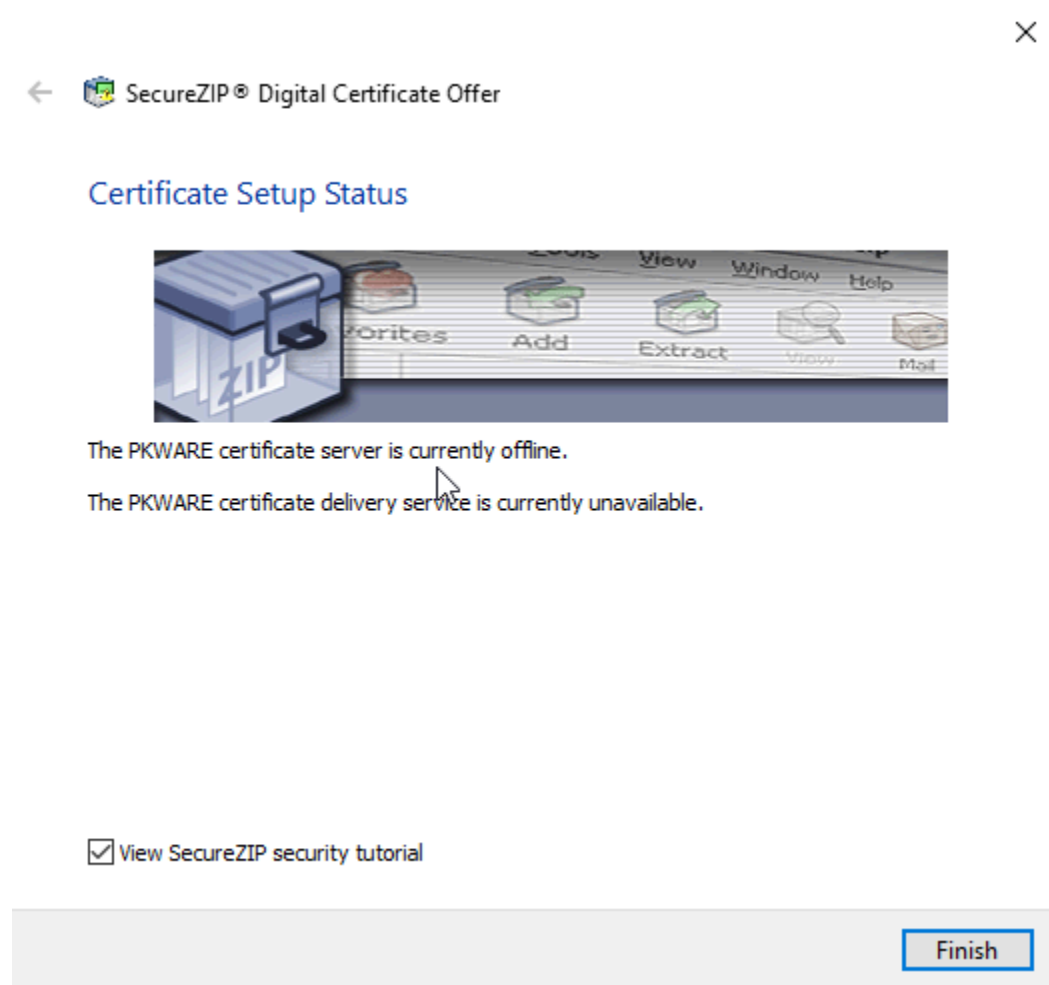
SecureZIP® Digital Certificate Offer

Certificate Setup Status

Tools View Window Help

vorites Add Extract View Mail

ZIP

The PKWARE certificate server is currently offline.

The PKWARE certificate delivery service is currently unavailable.

View SecureZIP security tutorial

Finish